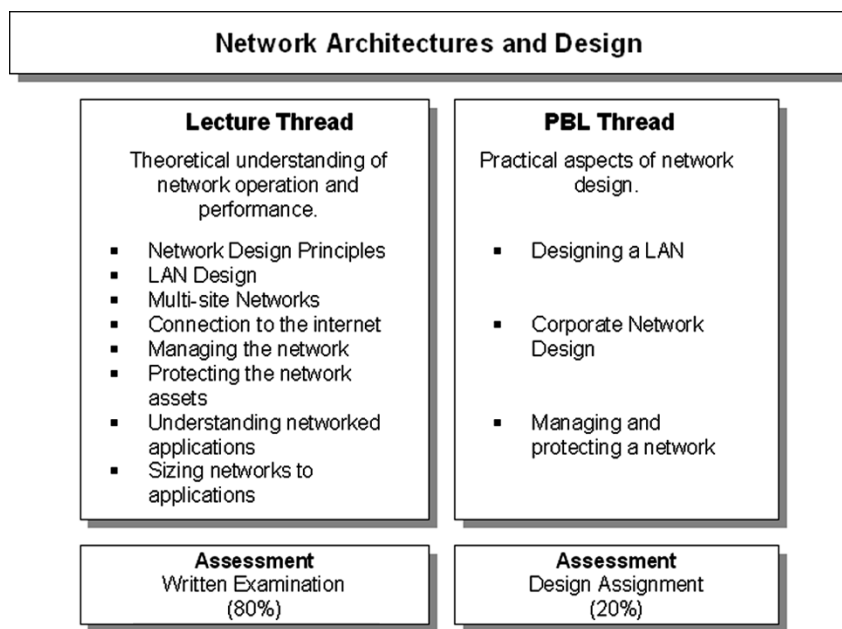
Network Architectures and Design

Lecture Thread

Theoretical understanding of network operation and performance.

- Network Design Principles
- LAN Design
- Multi-site Networks
- Connection to the internet
- Managing the network
- Protecting the network assets
- Understanding networked applications
- Sizing networks to applications

PBL Thread

Practical aspects of network design.

- Designing a LAN
- Corporate Network Design
- Managing and protecting a network

Assessment
Written Examination
(80%)

Assessment
Design Assignment
(20%)